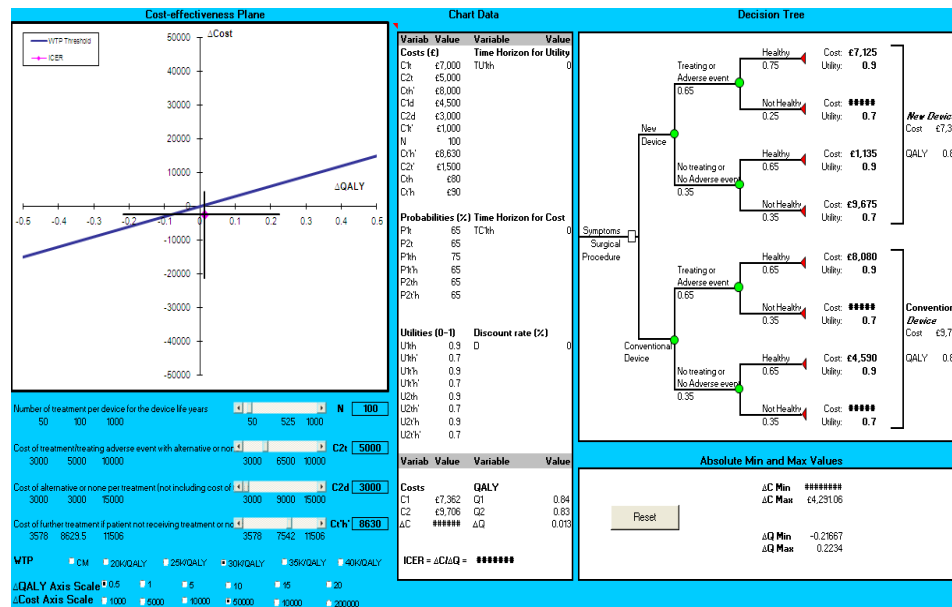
Cost-effectiveness Plane

WTP Threshold
ICER

ΔCost
50000
40000
30000
20000
10000
-10000
-20000
-30000
-40000
-50000
ΔQALY
-0.5 -0.4 -0.3 -0.2 -0.1 0 0.1 0.2 0.3 0.4 0.5

Number of treatment per device for the device life years
50 100 1000
50 525 1000
N 100

Cost of treatment/treating adverse event with alternative or nor
3000 5000 10000
3000 6500 10000
C2t 5000

Cost of alternative or none per treatment (not including cost of
3000 3000 15000
3000 9000 15000
C2d 3000

Cost of further treatment if patient not receiving treatment or nc
3578 8629.5 11506
3578 7542 11506
C't'h' 8630

WTP
CM
20K/QALY
25K/QALY
30K/QALY
35K/QALY
40K/QALY

ΔQALY Axis Scale
0.5
1
5
10
15
20

ΔCost Axis Scale
1000
5000
10000
50000
100000
200000

Chart Data

| Variab | Value | Variable | Value |
|---|---|---|---|
| Costs (£) | | Time Horizon for Utility | |
| C1t | £7,000 | TU1th | 0 |
| C2t | £5,000 | | |
| C1th' | £8,000 | | |
| C1d | £4,500 | | |
| C2d | £3,000 | | |
| C1t' | £1,000 | | |
| N | 100 | | |
| C't'h' | £8,630 | | |
| C2t' | £1,500 | | |
| C1h | £80 | | |
| C't'h | £90 | | |
| Probabilities (%) | | Time Horizon for Cost | |
| P1t | 65 | TC1th | 0 |
| P2t | 65 | | |
| P1th | 75 | | |
| P1t'h | 65 | | |
| P2th | 65 | | |
| P2t'h | 65 | | |
| Utilities (0-1) | | Discount rate (%) | |
| U1th | 0.9 | D | 0 |
| U1th' | 0.7 | | |
| U1t'h | 0.9 | | |
| U1t'h' | 0.7 | | |
| U2th | 0.9 | | |
| U2th' | 0.7 | | |
| U2t'h | 0.9 | | |
| U2t'h' | 0.7 | | |

| Variab | Value | Variable | Value |
|---|---|---|---|
| Costs | | QALY | |
| C1 | £7,362 | Q1 | 0.84 |
| C2 | £9,706 | Q2 | 0.83 |
| ΔC | ###### | ΔQ | 0.013 |

ICER = ΔC/ΔQ = #######

Decision Tree

Symptoms Surgical Procedure
New Device
Treating or Adverse event 0.65
Healthy 0.75 Cost: £7,125 Utility: 0.9
Not Healthy 0.25 Cost: ##### Utility: 0.7
No treating or No Adverse event 0.35
Healthy 0.65 Cost: £1,135 Utility: 0.9
Not Healthy 0.35 Cost: £9,675 Utility: 0.7
New Devic
Cost £7,3
QALY 0.8
Conventional Device
Treating or Adverse event 0.65
Healthy 0.65 Cost: £8,080 Utility: 0.9
Not Healthy 0.35 Cost: ##### Utility: 0.7
No treating or No Adverse event 0.35
Healthy 0.65 Cost: £4,590 Utility: 0.9
Not Healthy 0.35 Cost: ##### Utility: 0.7
Conventio
Device
Cost £9,7
QALY 0.8

Absolute Min and Max Values
Reset
ΔC Min ########
ΔC Max £4,291.06
ΔQ Min -0.21667
ΔQ Max 0.2234